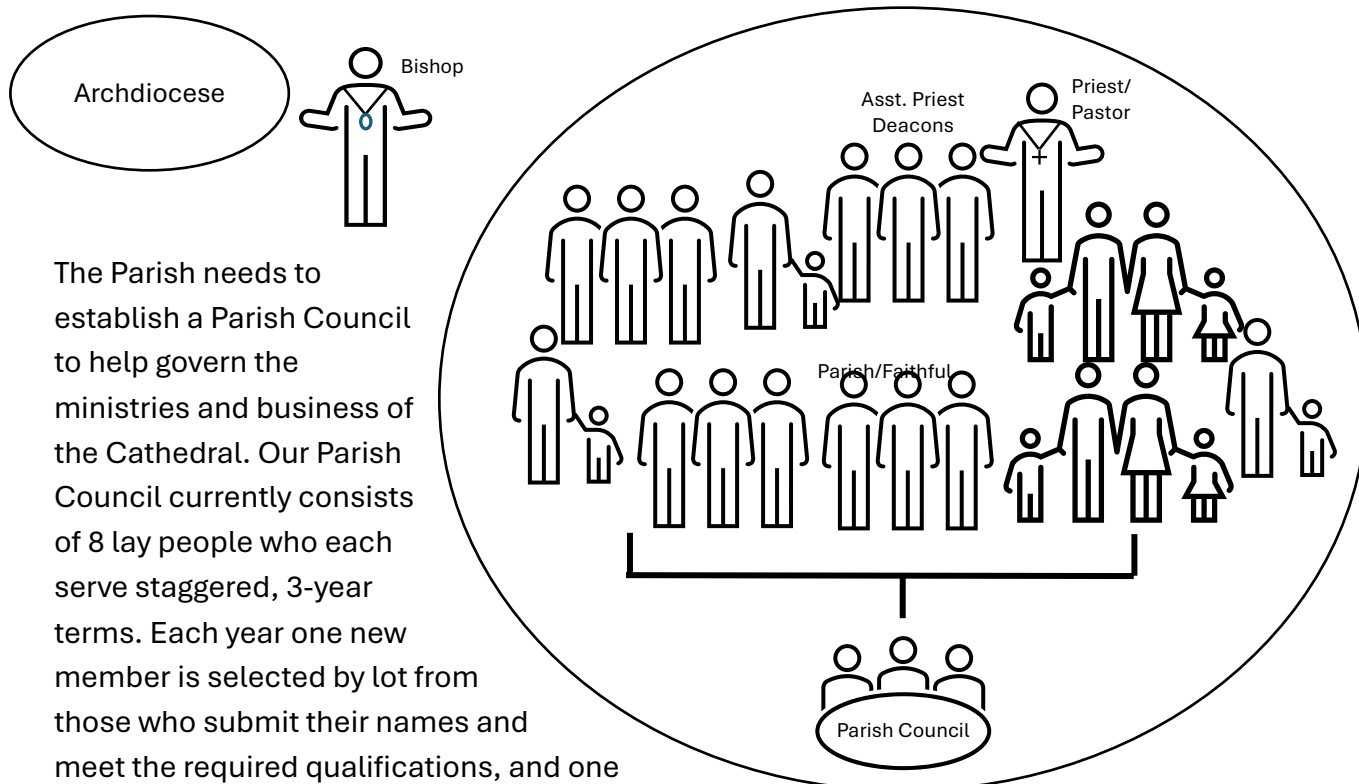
Archdiocese

Bishop

Asst. Priest
Deacons

Priest/
Pastor

Parish/Faithful

Parish Council

The Parish needs to establish a Parish Council to help govern the ministries and business of the Cathedral. Our Parish Council currently consists of 8 lay people who each serve staggered, 3-year terms. Each year one new member is selected by lot from those who submit their names and meet the required qualifications, and one